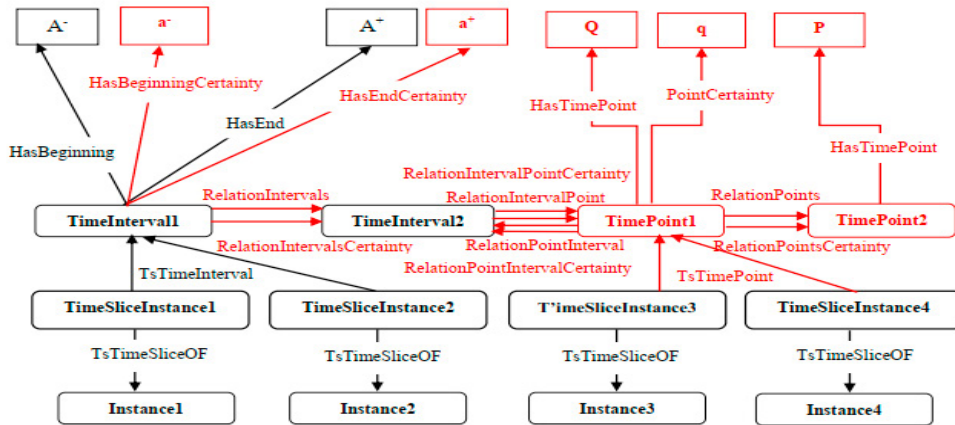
A-

a-

A+

a+

Q

q

P

HasBeginningCertainty

HasEndCertainty

HasTimePoint

PointCertainty

HasEnd

HasBeginning

HasTimePoint

RelationIntervalPointCertainty

RelationIntervals

RelationIntervalPoint

RelationPoints

TimeInterval1

TimeInterval2

TimePoint1

TimePoint2

RelationIntervalsCertainty

RelationPointInterval

RelationPointsCertainty

TsTimeInterval

RelationPointIntervalCertainty

TsTimePoint

TimeSliceInstance1

TimeSliceInstance2

T'imeSliceInstance3

TimeSliceInstance4

TsTimeSliceOF

TsTimeSliceOF

TsTimeSliceOF

TsTimeSliceOF

Instance1

Instance2

Instance3

Instance4